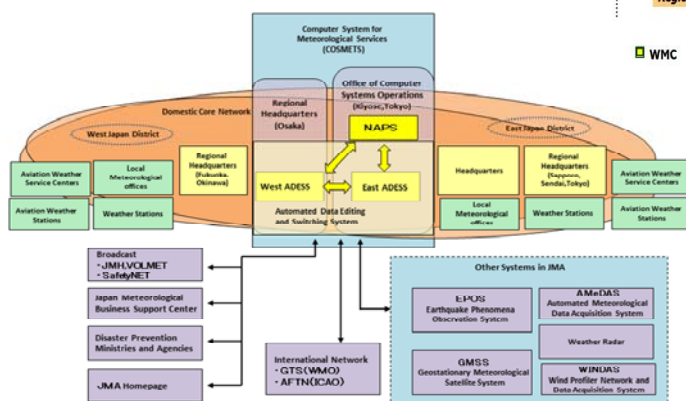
Regio

WMC

Computer System for Meteorological Services (COSMETS)

Domestic Core Network

Regional Headquarters (Osaka)

Office of Computer Systems Operations (Kiyose,Tokyo)

West Japan District

East Japan District

NAPS

Aviation Weather Service Centers

Local Meteorological offices

Regional Headquarters (Fukuoka, Okinawa)

West ADESS

East ADESS

Headquarters

Regional Headquarters (Sapporo, Sendai,Tokyo)

Aviation Weather Service Centers

Aviation Weather Stations

Weather Stations

Automated Data Editing and Switching System

Local Meteorological offices

Weather Stations

Aviation Weather Stations

Broadcast
・JMH,VOLMET
・SafetyNET

Japan Meteorological Business Support Center

Disaster Prevention Ministries and Agencies

JMA Homepage

International Network
・GTS(WMO)
・AFTN(ICAO)

Other Systems in JMA

EPOS
Earthquake Phenomena Observation System

AMeDAS
Automated Meteorological Data Acquisition System

Weather Radar

GMSS
Geostationary Meteorological Satellite System

WINDAS
Wind Profiler Network and Data Acquisition System